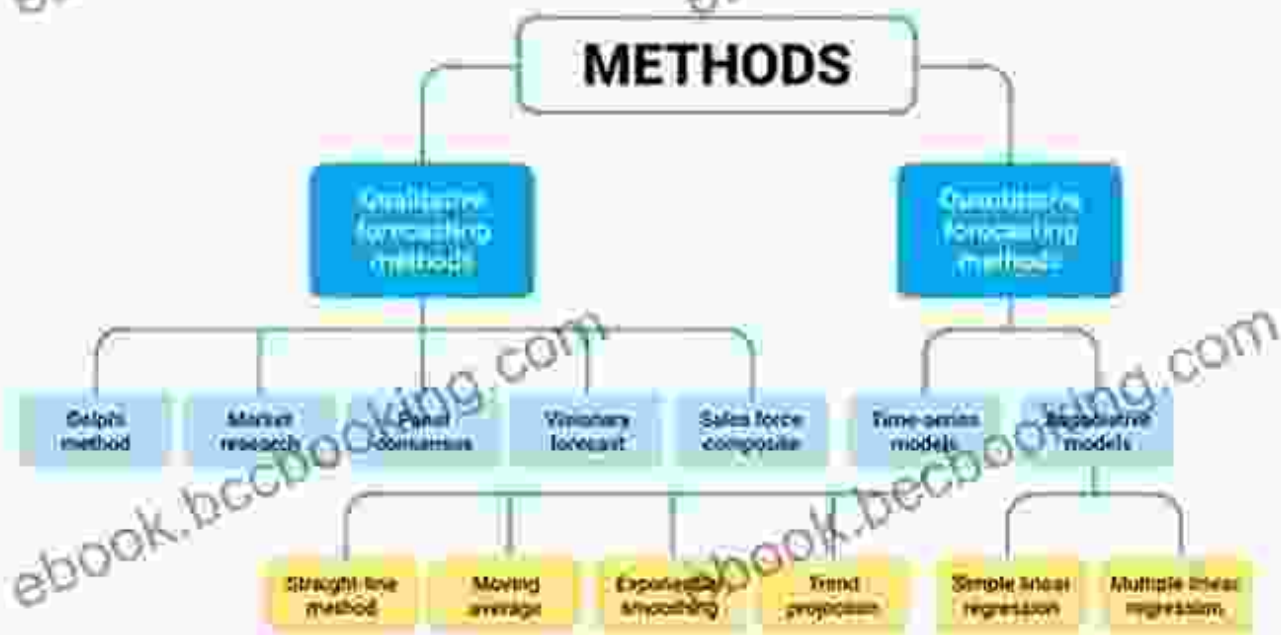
METHODS

Qualitative forecasting methods

Quantitative forecasting methods

Delphi method

Market research

Panel consensus

Visionary forecast

Sales force composite

Time-series models

Associative models

Straight-line method

Moving average

Exponential smoothing

Trend projection

Simple linear regression

Multiple linear regression

ebook.bccbooking.com

ebook.bccbooking.com